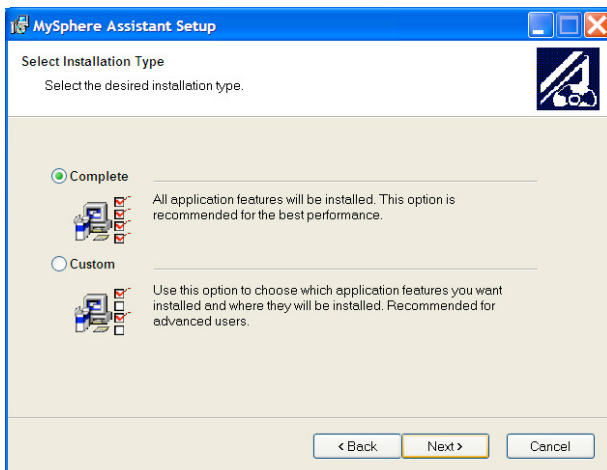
MySphere Assistant Setup

Select Installation Type

Select the desired installation type.

Complete

All application features will be installed. This option is recommended for the best performance.

Custom

Use this option to choose which application features you want installed and where they will be installed. Recommended for advanced users.

< Back

Next >

Cancel